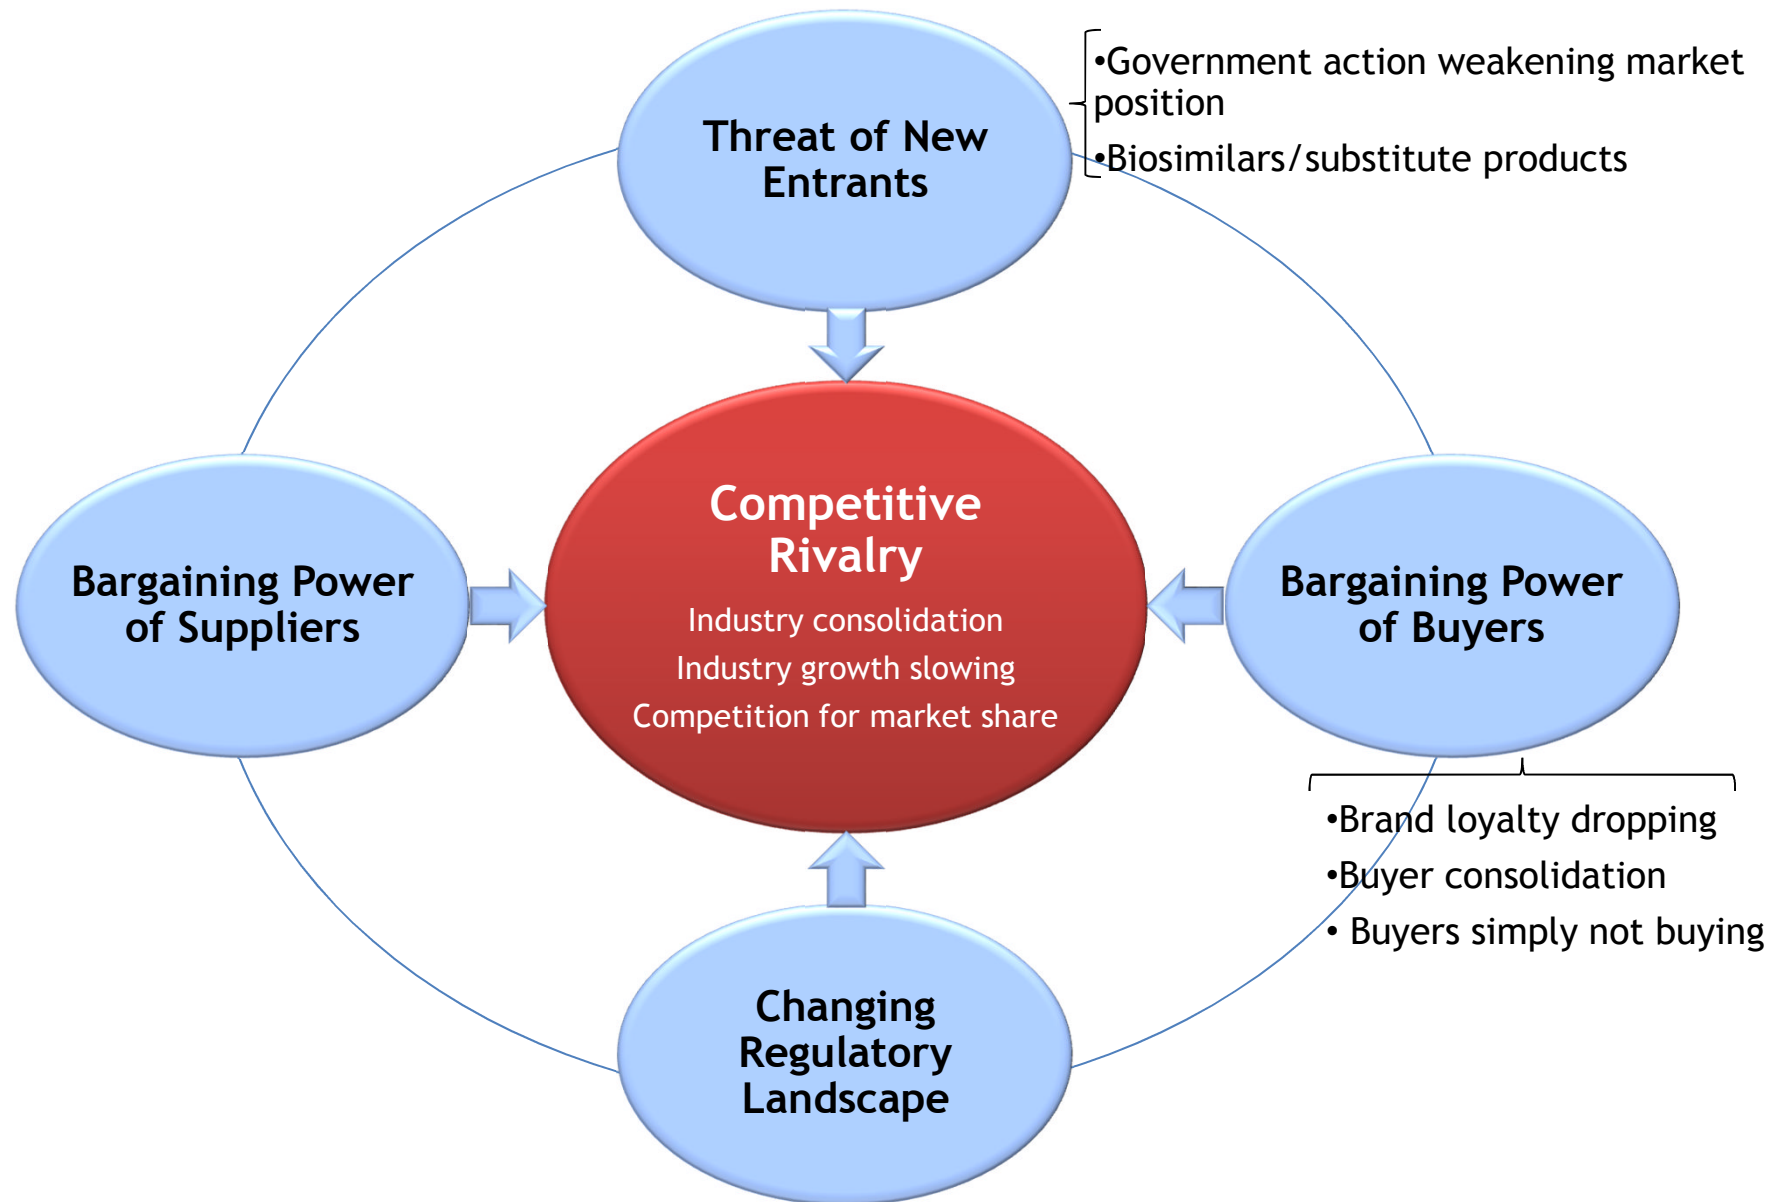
Threat of New Entrants

•Government action weakening market position
•Biosimilars/substitute products

Bargaining Power of Suppliers

Competitive Rivalry
Industry consolidation
Industry growth slowing
Competition for market share

Bargaining Power of Buyers

•Brand loyalty dropping
•Buyer consolidation
• Buyers simply not buying

Changing Regulatory Landscape